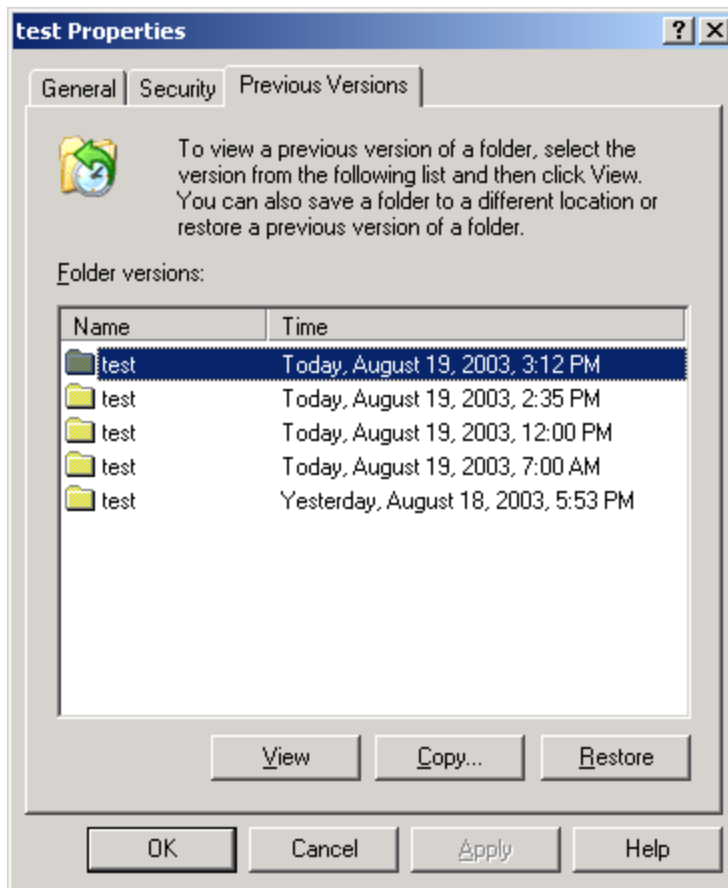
test Properties

?

X

General

Security

Previous Versions

To view a previous version of a folder, select the version from the following list and then click View. You can also save a folder to a different location or restore a previous version of a folder.

Folder versions:

| Name | Time |
|---|---|
| test | Today, August 19, 2003, 3:12 PM |
| test | Today, August 19, 2003, 2:35 PM |
| test | Today, August 19, 2003, 12:00 PM |
| test | Today, August 19, 2003, 7:00 AM |
| test | Yesterday, August 18, 2003, 5:53 PM |

View

Copy...

Restore

OK

Cancel

Apply

Help